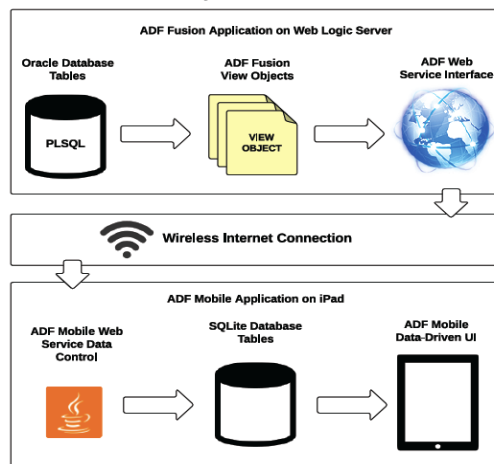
ADF Fusion Application on Web Logic Server

Oracle Database Tables

ADF Fusion View Objects

ADF Web Service Interface

PLSQL

VIEW OBJECT

Wireless Internet Connection

ADF Mobile Application on iPad

ADF Mobile Web Service Data Control

SQLite Database Tables

ADF Mobile Data-Driven UI